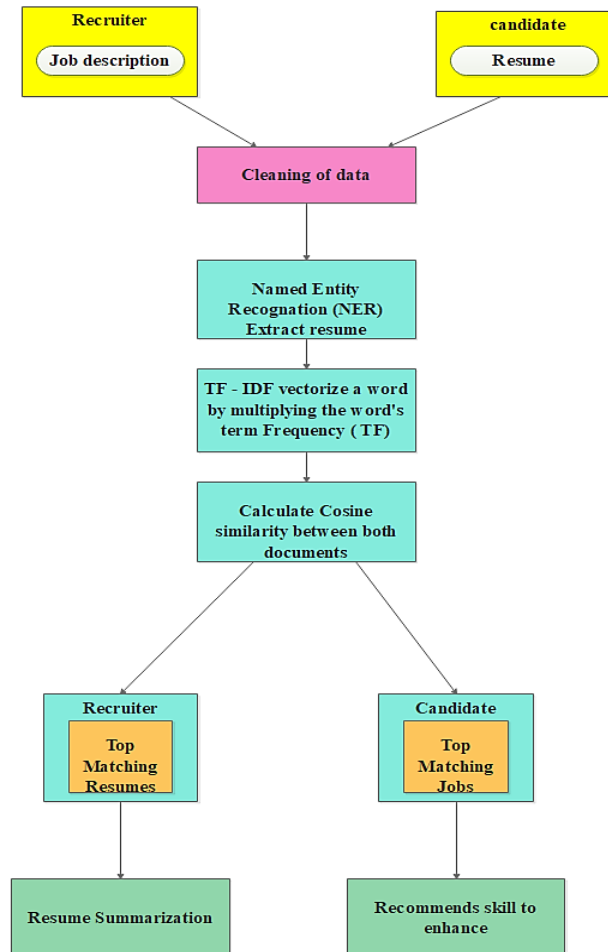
Recruiter

Job description

candidate

Resume

Cleaning of data

Named Entity Recognation (NER) Extract resume

TF - IDF vectorize a word by multiplying the word's term Frequency ( TF)

Calculate Cosine similarity between both documents

Recruiter

Top Matching Resumes

Candidate

Top Matching Jobs

Resume Summarization

Recommends skill to enhance